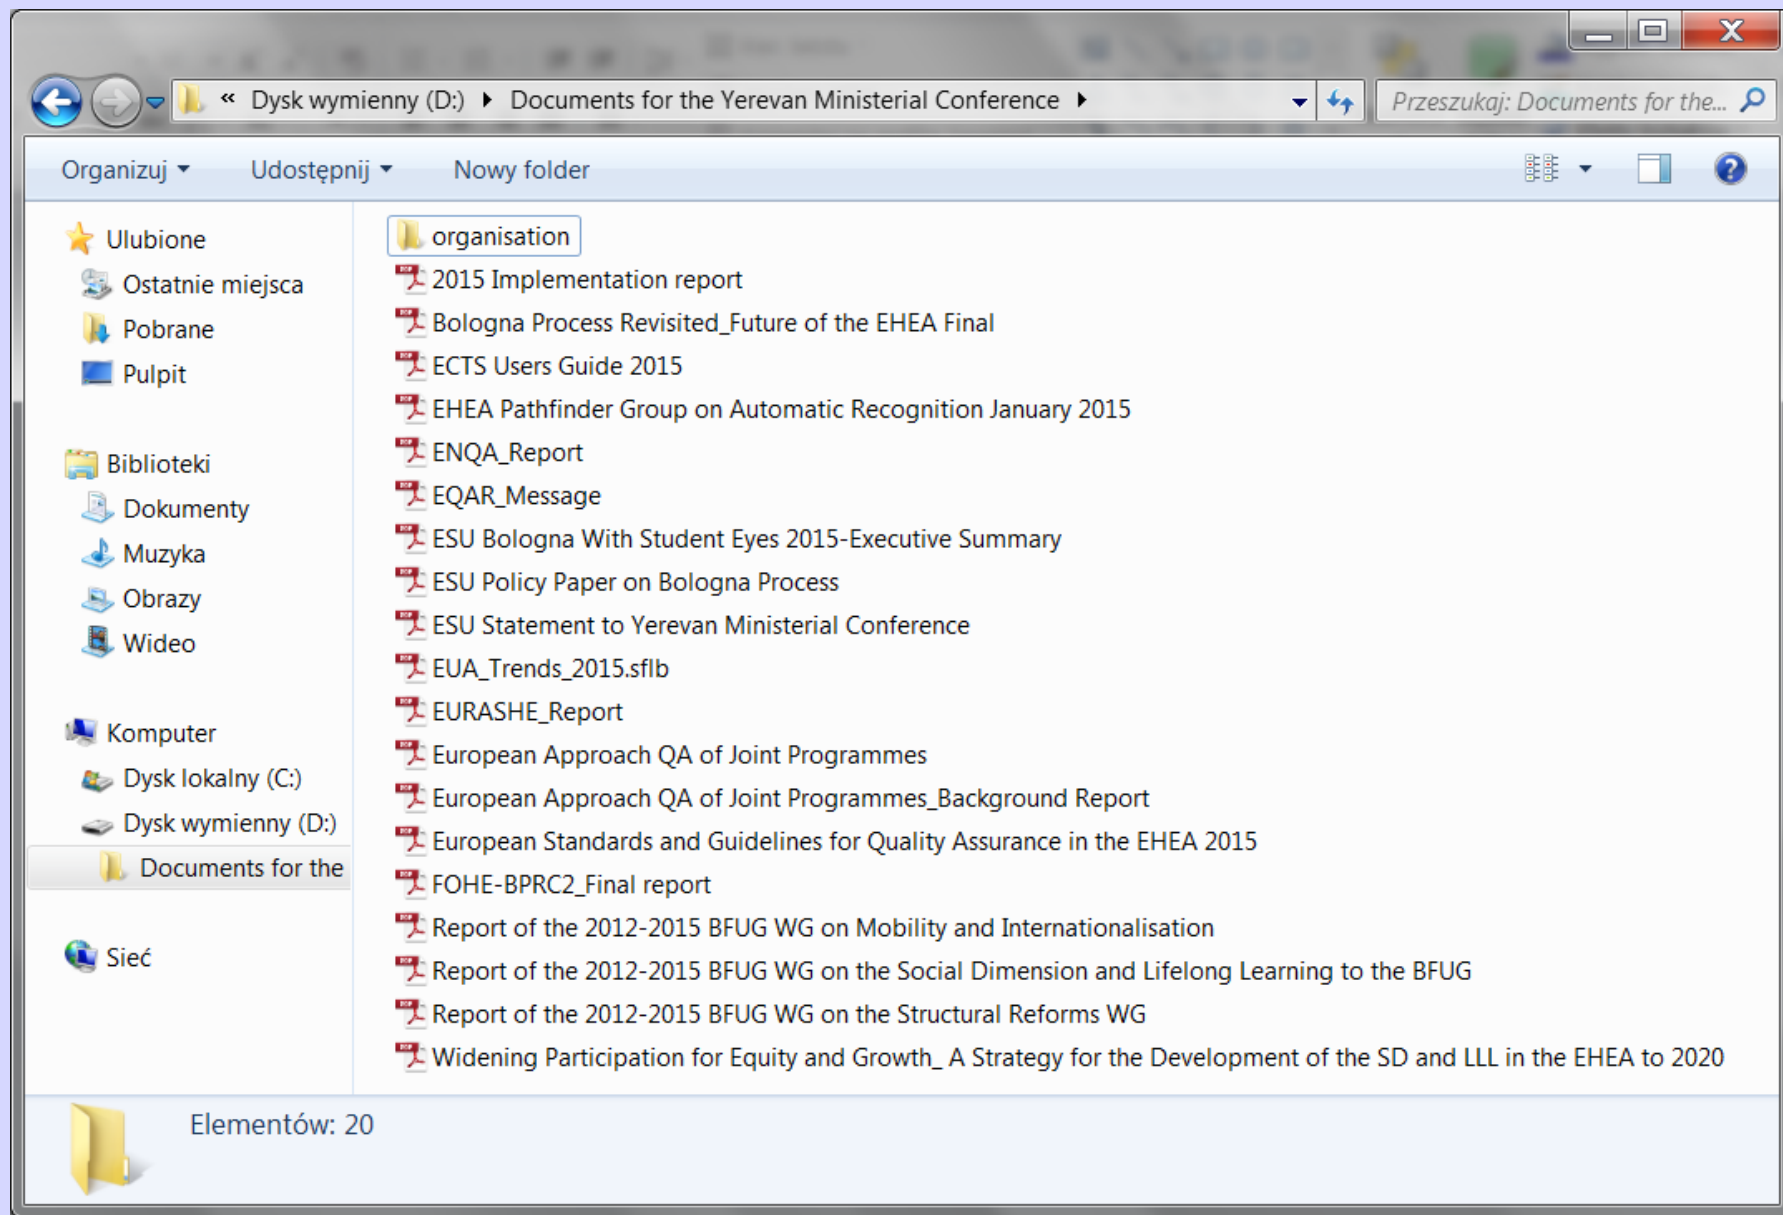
« Dysk wymienny (D:) ▸ Documents for the Yerevan Ministerial Conference ▸

Przeszukaj: Documents for the...

Organizuj ▾ Udostępnij ▾ Nowy folder

Ulubione
Ostatnie miejsca
Pobrane
Pulpit

Biblioteki
Dokumenty
Muzyka
Obrazy
Wideo

Komputer
Dysk lokalny (C:)
Dysk wymienny (D:)
Documents for the

Sieć

organisation
2015 Implementation report
Bologna Process Revisited_Future of the EHEA Final
ECTS Users Guide 2015
EHEA Pathfinder Group on Automatic Recognition January 2015
ENQA_Report
EQAR_Message
ESU Bologna With Student Eyes 2015-Executive Summary
ESU Policy Paper on Bologna Process
ESU Statement to Yerevan Ministerial Conference
EUA_Trends_2015.sflb
EURASHE_Report
European Approach QA of Joint Programmes
European Approach QA of Joint Programmes_Background Report
European Standards and Guidelines for Quality Assurance in the EHEA 2015
FOHE-BPRC2_Final report
Report of the 2012-2015 BFUG WG on Mobility and Internationalisation
Report of the 2012-2015 BFUG WG on the Social Dimension and Lifelong Learning to the BFUG
Report of the 2012-2015 BFUG WG on the Structural Reforms WG
Widening Participation for Equity and Growth_ A Strategy for the Development of the SD and LLL in the EHEA to 2020

Elementów: 20